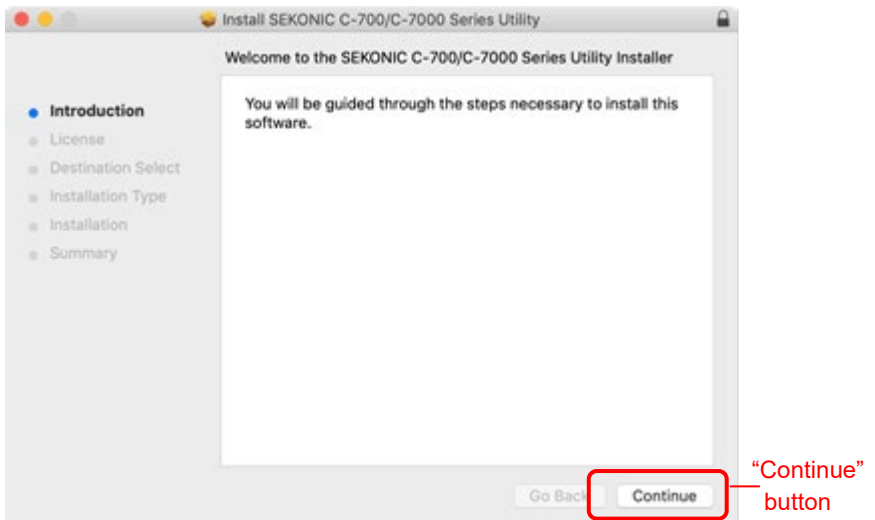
Install SEKONIC C-700/C-7000 Series Utility

Welcome to the SEKONIC C-700/C-7000 Series Utility Installer

Introduction
License
Destination Select
Installation Type
Installation
Summary

You will be guided through the steps necessary to install this software.

Go Back
Continue

"Continue" button